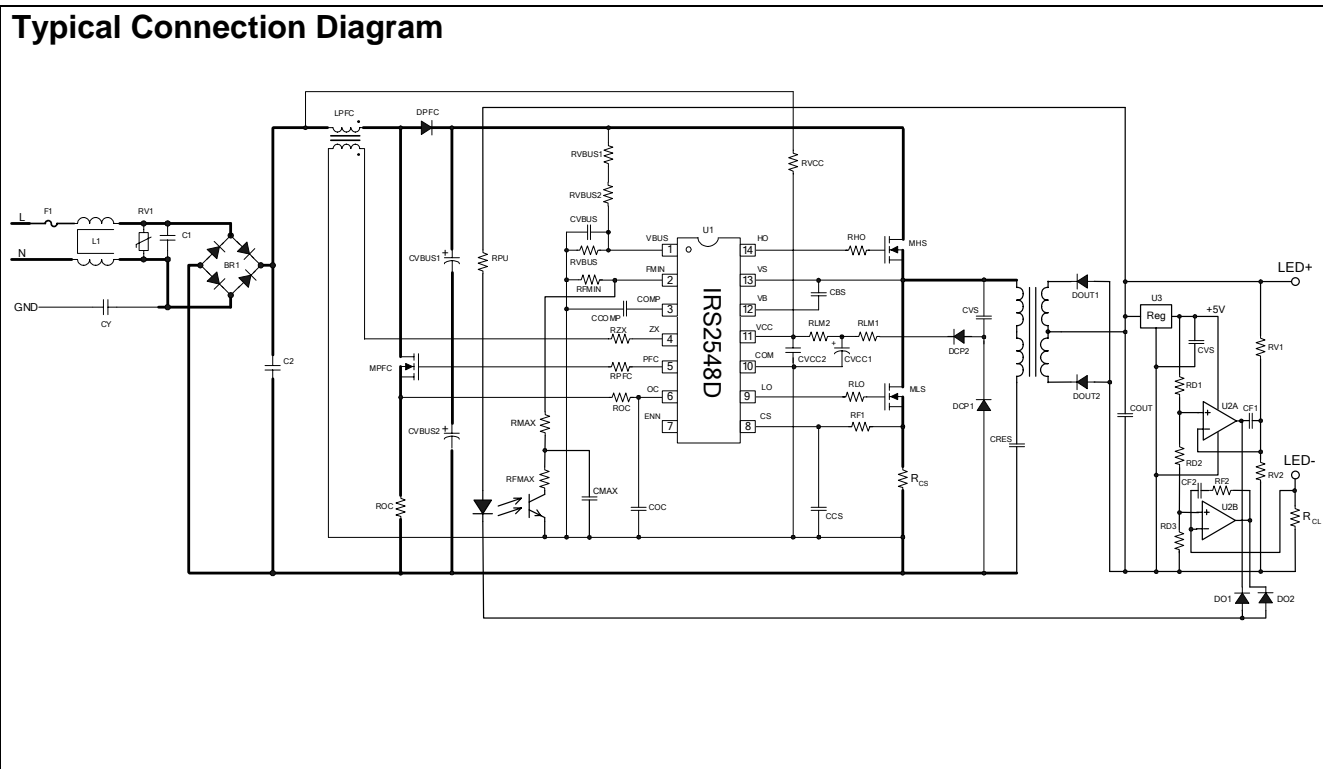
Typical Connection Diagram

L
N
GND
F1
L1
RV1
C1
CY
BR1
C2
LPFC
DPFC
MPFC
ROC
CVBUS1
CVBUS2
RPU
RVBUS1
RVBUS2
CVBUS
RVBUS
RFMIN
CCOMP
RZX
RPFC
ROC
RMAX
RFMAX
CMAX
COC
RVCC
U1
IRS2548D
VBUS 1
FMIN 2
COMP 3
ZX 4
PFC 5
OC 6
ENN 7
14 HO
13 VS
12 VB
11 VCC
10 COM
9 LO
8 CS
CBS
RLM2
RLM1
CVCC2
CVCC1
RHO
MHS
RLO
MLS
RF1
CCS
$R_{CS}$
CVS
DCP2
DCP1
CRES
DOUT1
DOUT2
COUT
U3
Reg
+5V
CVS
RD1
RD2
RD3
U2A
U2B
CF1
CF2
RF2
RV1
RV2
LED+
LED-
$R_{CL}$
DO1
DO2